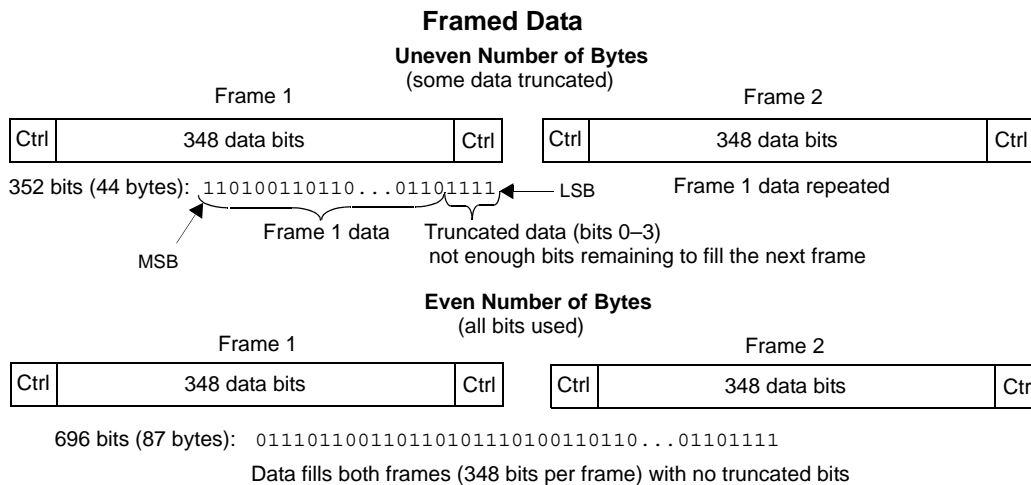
Framed Data

Uneven Number of Bytes
(some data truncated)

Frame 1

Frame 2

| Ctrl | 348 data bits | Ctrl |
|---|---|---|

| Ctrl | 348 data bits | Ctrl |
|---|---|---|

352 bits (44 bytes): 110100110110...01101111

LSB

Frame 1 data repeated

Frame 1 data

Truncated data (bits 0–3)
not enough bits remaining to fill the next frame

MSB

Even Number of Bytes
(all bits used)

Frame 1

Frame 2

| Ctrl | 348 data bits | Ctrl |
|---|---|---|

| Ctrl | 348 data bits | Ctrl |
|---|---|---|

696 bits (87 bytes): 0111011001101101011110100110110...01101111

Data fills both frames (348 bits per frame) with no truncated bits